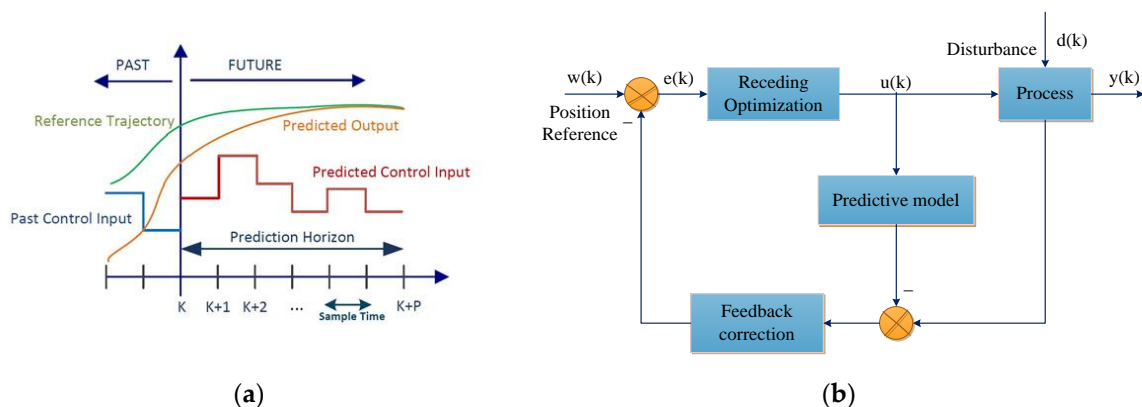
PAST

FUTURE

Reference Trajectory

Predicted Output

Predicted Control Input

Past Control Input

Prediction Horizon

K

K+1

K+2

...

Sample Time

K+P

(a)

Disturbance

d(k)

w(k)

e(k)

Receding Optimization

u(k)

Process

y(k)

Position Reference

–

Predictive model

–

Feedback correction

(b)